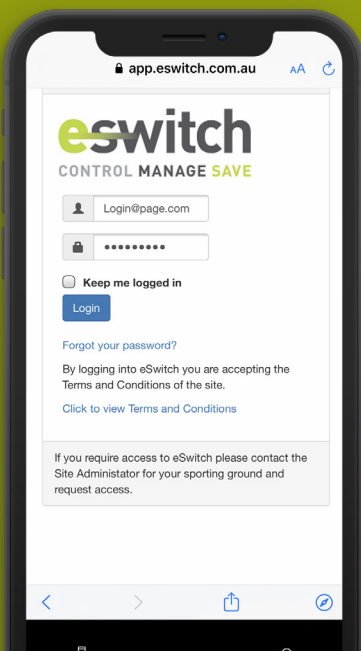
app.eswitch.com.au

AA

eswitch
CONTROL MANAGE SAVE

Login@page.com

•••••••••

Keep me logged in

Login

Forgot your password?

By logging into eSwitch you are accepting the Terms and Conditions of the site.

Click to view Terms and Conditions

If you require access to eSwitch please contact the Site Administator for your sporting ground and request access.